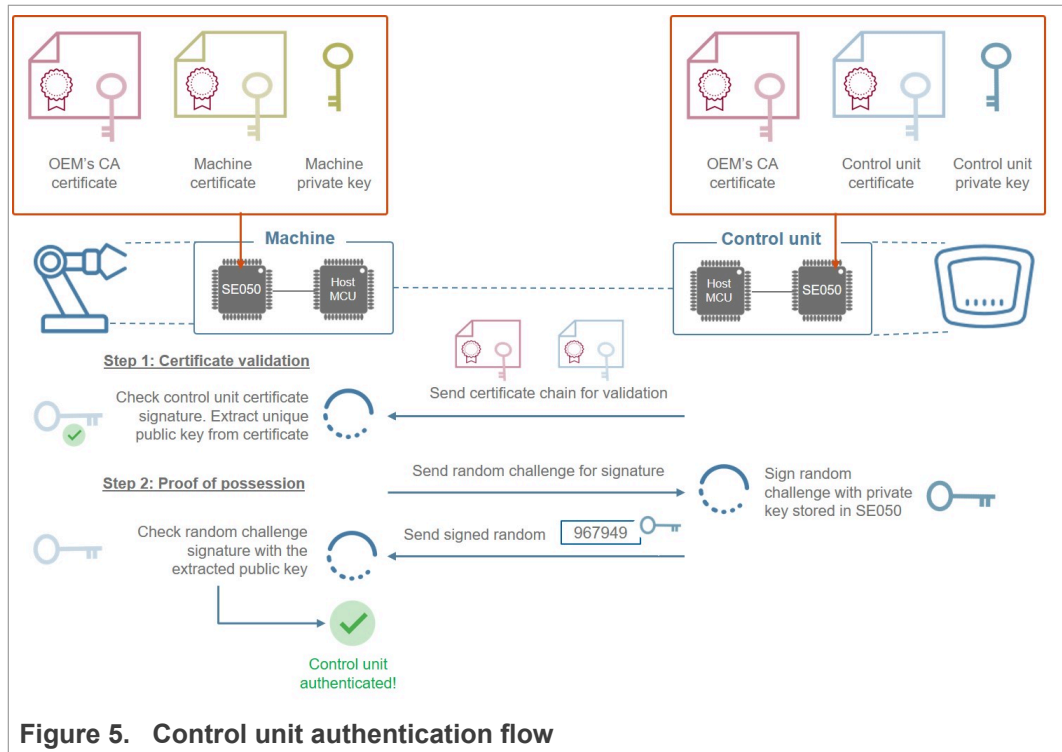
OEM's CA certificate

Machine certificate

Machine private key

OEM's CA certificate

Control unit certificate

Control unit private key

Machine

SE050

Host MCU

Control unit

Host MCU

SE050

Step 1: Certificate validation

Send certificate chain for validation

Check control unit certificate signature. Extract unique public key from certificate

Step 2: Proof of possession

Send random challenge for signature

Sign random challenge with private key stored in SE050

Check random challenge signature with the extracted public key

Send signed random

967949

Control unit authenticated!

Figure 5. Control unit authentication flow